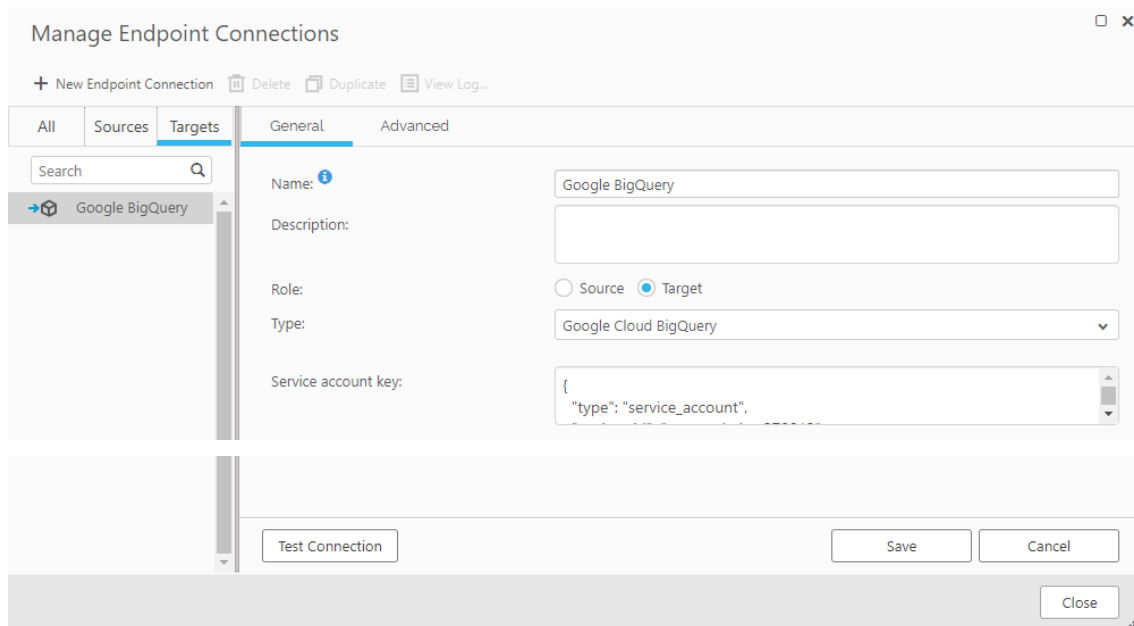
Manage Endpoint Connections

+ New Endpoint Connection  Delete  Duplicate  View Log...

All  Sources  Targets

Search

Google BigQuery

General  Advanced

Name:

Google BigQuery

Description:

Role:

Source  Target

Type:

Google Cloud BigQuery

Service account key:

{
"type": "service_account",
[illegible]

Test Connection

Save

Cancel

Close